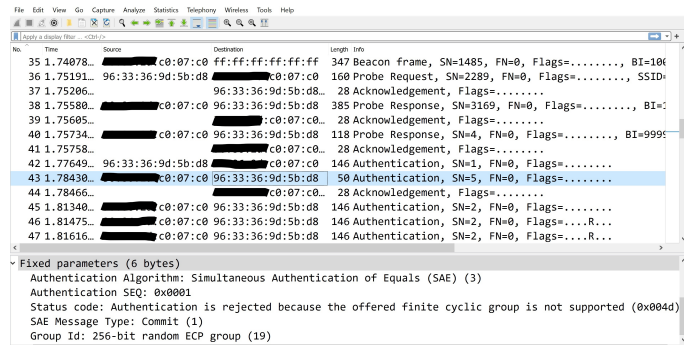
File Edit View Go Capture Analyze Statistics Telephony Wireless Tools Help

Apply a display filter ... <Ctrl-/>

| No. | Time | Source | Destination | Length | Info |
|---|---|---|---|---|---|
| 35 | 1.74078... | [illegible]c0:07:c0 | ff:ff:ff:ff:ff:ff | 347 | Beacon frame, SN=1485, FN=0, Flags=........, BI=100 |
| 36 | 1.75191... | 96:33:36:9d:5b:d8 | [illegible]c0:07:c0 | 160 | Probe Request, SN=2289, FN=0, Flags=........, SSID= |
| 37 | 1.75206... | | 96:33:36:9d:5b:d8... | 28 | Acknowledgement, Flags=........ |
| 38 | 1.75580... | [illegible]c0:07:c0 | 96:33:36:9d:5b:d8 | 385 | Probe Response, SN=3169, FN=0, Flags=........, BI=1 |
| 39 | 1.75605... | | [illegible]c0:07:c0... | 28 | Acknowledgement, Flags=........ |
| 40 | 1.75734... | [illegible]c0:07:c0 | 96:33:36:9d:5b:d8 | 118 | Probe Response, SN=4, FN=0, Flags=........, BI=9999 |
| 41 | 1.75758... | | 96:33:36:9d:5b:d8... | 28 | Acknowledgement, Flags=........ |
| 42 | 1.77649... | 96:33:36:9d:5b:d8 | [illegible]c0:07:c0 | 146 | Authentication, SN=1, FN=0, Flags=........ |
| 43 | 1.78430... | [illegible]c0:07:c0 | 96:33:36:9d:5b:d8 | 50 | Authentication, SN=5, FN=0, Flags=........ |
| 44 | 1.78466... | | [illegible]c0:07:c0... | 28 | Acknowledgement, Flags=........ |
| 45 | 1.81340... | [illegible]c0:07:c0 | 96:33:36:9d:5b:d8 | 146 | Authentication, SN=2, FN=0, Flags=........ |
| 46 | 1.81475... | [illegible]c0:07:c0 | 96:33:36:9d:5b:d8 | 146 | Authentication, SN=2, FN=0, Flags=....R... |
| 47 | 1.81616... | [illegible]c0:07:c0 | 96:33:36:9d:5b:d8 | 146 | Authentication, SN=2, FN=0, Flags=....R... |

Fixed parameters (6 bytes)
Authentication Algorithm: Simultaneous Authentication of Equals (SAE) (3)
Authentication SEQ: 0x0001
Status code: Authentication is rejected because the offered finite cyclic group is not supported (0x004d)
SAE Message Type: Commit (1)
Group Id: 256-bit random ECP group (19)